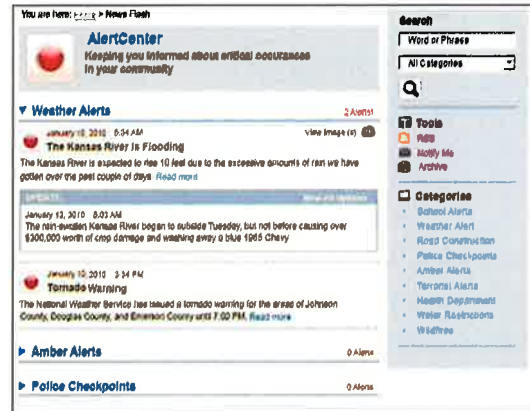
You are here: Home > News Flash

AlertCenter

Keeping you informed about critical occurances in your community

▼ Weather Alerts

2 Alerts!

January 10, 2010 8:34 AM

View Image (s)

The Kansas River is Flooding

The Kansas River is expected to rise 10 feet due to the excessive amounts of rain we have gotten over the past couple of days Read more

UPDATE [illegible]

January 12, 2010 8:03 AM

The rain-swollen Kansas River began to subside Tuesday, but not before causing over $300,000 worth of crop damage and washing away a blue 1965 Chevy

January 10, 2010 3:14 PM

Tornado Warning

The National Weather Service has issued a tornado warning for the areas of Johnson County, Douglas County, and Emerson County until 7:00 PM. Read more

▶ Amber Alerts

0 Alerts

▶ Police Checkpoints

0 Alerts

Search

Word or Phrase

All Categories

Tools

RSS

Notify Me

Archive

Categories

School Alerts

Weather Alert

Road Construction

Police Checkpoints

Amber Alerts

Terrorist Alerts

Health Department

Water Restrictions

Wildfires